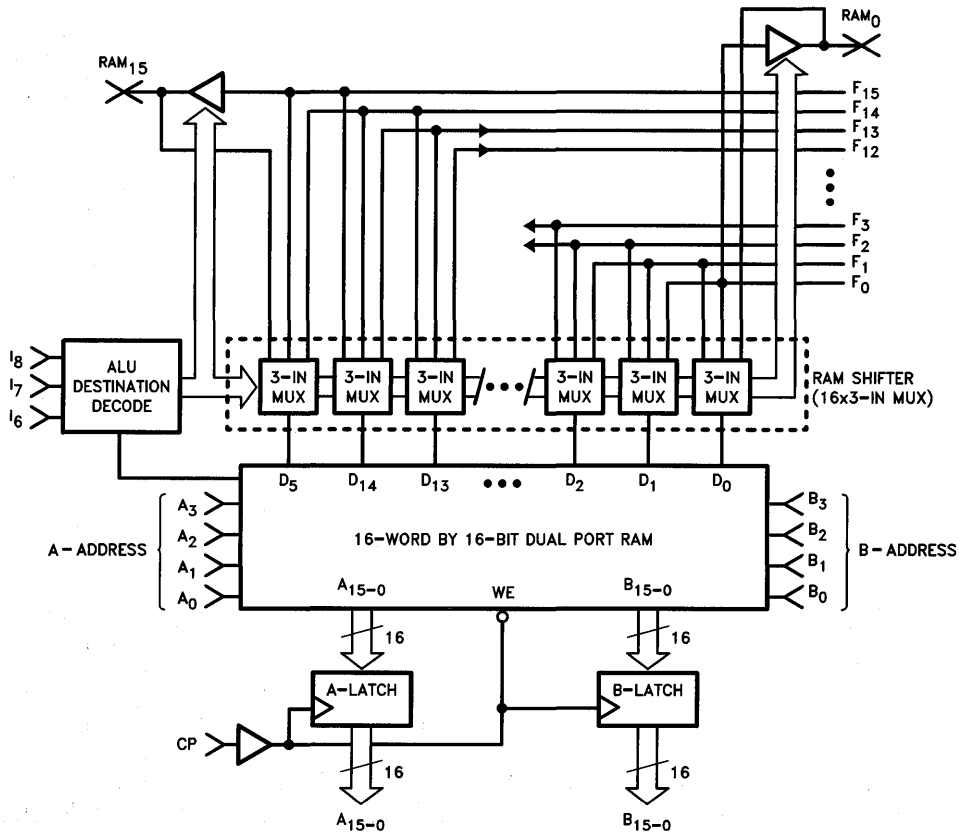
RAM$_0$

RAM$_{15}$

F$_{15}$
F$_{14}$
F$_{13}$
F$_{12}$

F$_3$
F$_2$
F$_1$
F$_0$

I$_8$
I$_7$
I$_6$

ALU DESTINATION DECODE

3-IN MUX
3-IN MUX
3-IN MUX
3-IN MUX
3-IN MUX
3-IN MUX

RAM SHIFTER (16x3-IN MUX)

D$_5$ D$_{14}$ D$_{13}$ ••• D$_2$ D$_1$ D$_0$

A$_3$
A$_2$
A$_1$
A$_0$

A – ADDRESS

16-WORD BY 16-BIT DUAL PORT RAM

B$_3$
B$_2$
B$_1$
B$_0$

B – ADDRESS

A$_{15-0}$ WE B$_{15-0}$

16 16

A-LATCH

B-LATCH

CP

16 16

A$_{15-0}$

B$_{15-0}$